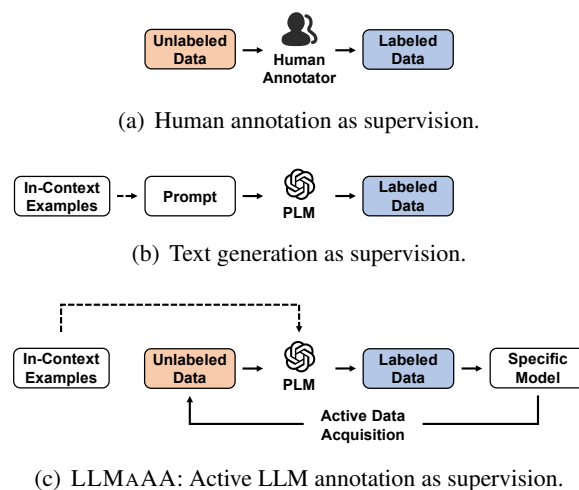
Unlabeled Data

Human Annotator

Labeled Data

(a) Human annotation as supervision.

In-Context Examples

Prompt

PLM

Labeled Data

(b) Text generation as supervision.

In-Context Examples

Unlabeled Data

PLM

Labeled Data

Specific Model

Active Data Acquisition

(c) LLMAAA: Active LLM annotation as supervision.